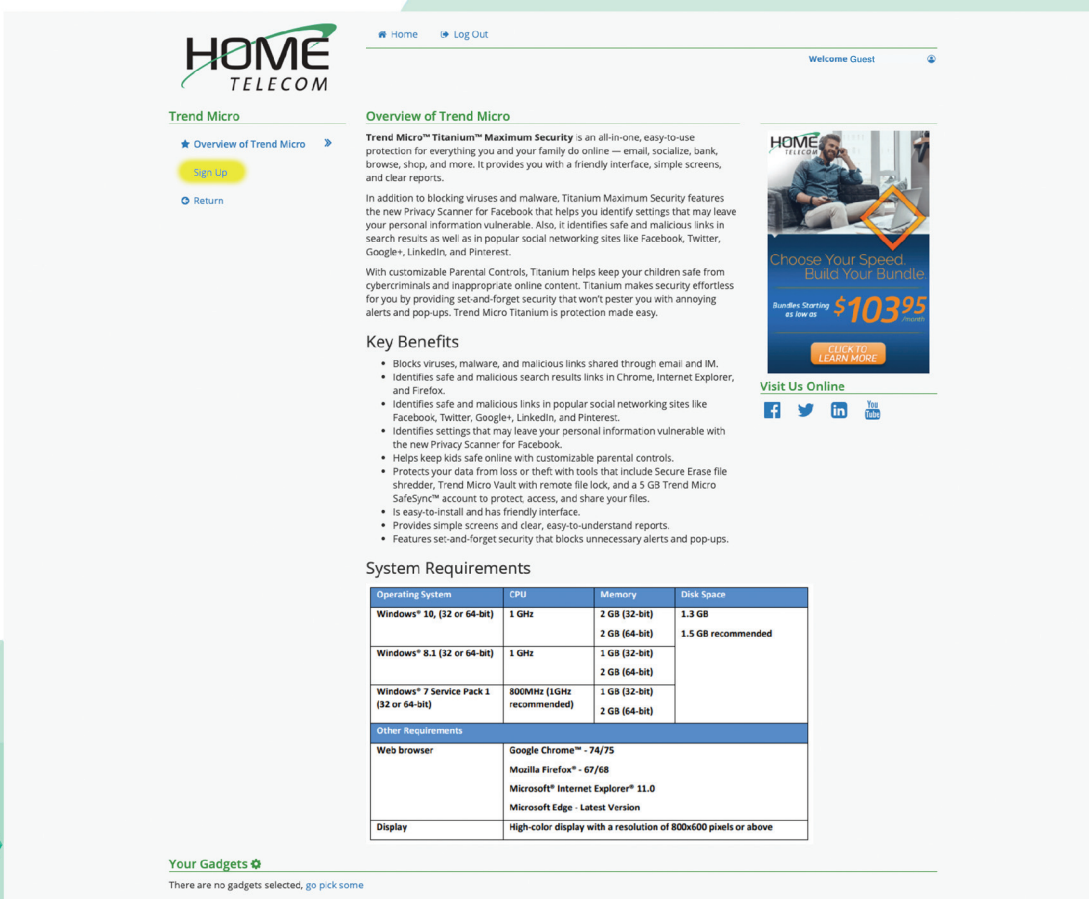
HOME TELECOM

Home Log Out

Welcome Guest

Trend Micro

Overview of Trend Micro

Sign Up

Return

Overview of Trend Micro

**Trend Micro™ Titanium™ Maximum Security** is an all-in-one, easy-to-use protection for everything you and your family do online — email, socialize, bank, browse, shop, and more. It provides you with a friendly interface, simple screens, and clear reports.

In addition to blocking viruses and malware, Titanium Maximum Security features the new Privacy Scanner for Facebook that helps you identify settings that may leave your personal information vulnerable. Also, it identifies safe and malicious links in search results as well as in popular social networking sites like Facebook, Twitter, Google+, LinkedIn, and Pinterest.

With customizable Parental Controls, Titanium helps keep your children safe from cybercriminals and inappropriate online content. Titanium makes security effortless for you by providing set-and-forget security that won't pester you with annoying alerts and pop-ups. Trend Micro Titanium is protection made easy.

Key Benefits

- Blocks viruses, malware, and malicious links shared through email and IM.
- Identifies safe and malicious search results links in Chrome, Internet Explorer, and Firefox.
- Identifies safe and malicious links in popular social networking sites like Facebook, Twitter, Google+, LinkedIn, and Pinterest.
- Identifies settings that may leave your personal information vulnerable with the new Privacy Scanner for Facebook.
- Helps keep kids safe online with customizable parental controls.
- Protects your data from loss or theft with tools that include Secure Erase file shredder, Trend Micro Vault with remote file lock, and a 5 GB Trend Micro SafeSync™ account to protect, access, and share your files.
- Is easy-to-install and has friendly interface.
- Provides simple screens and clear, easy-to-understand reports.
- Features set-and-forget security that blocks unnecessary alerts and pop-ups.

System Requirements

| Operating System | CPU | Memory | Disk Space |
|---|---|---|---|
| Windows® 10, (32 or 64-bit) | 1 GHz | 2 GB (32-bit) 2 GB (64-bit) | 1.3 GB 1.5 GB recommended |
| Windows® 8.1 (32 or 64-bit) | 1 GHz | 1 GB (32-bit) 2 GB (64-bit) | |
| Windows® 7 Service Pack 1 (32 or 64-bit) | 800MHz (1GHz recommended) | 1 GB (32-bit) 2 GB (64-bit) | |
| Other Requirements | | | |
| Web browser | Google Chrome™ - 74/75 Mozilla Firefox® - 67/68 Microsoft® Internet Explorer® 11.0 Microsoft Edge - Latest Version | | |
| Display | High-color display with a resolution of 800x600 pixels or above | | |

HOME TELECOM

Choose Your Speed. Build Your Bundle.

Bundles Starting as low as $103^{95}$ /mo

CLICK TO LEARN MORE

Visit Us Online

You Tube

Your Gadgets

There are no gadgets selected, go pick some